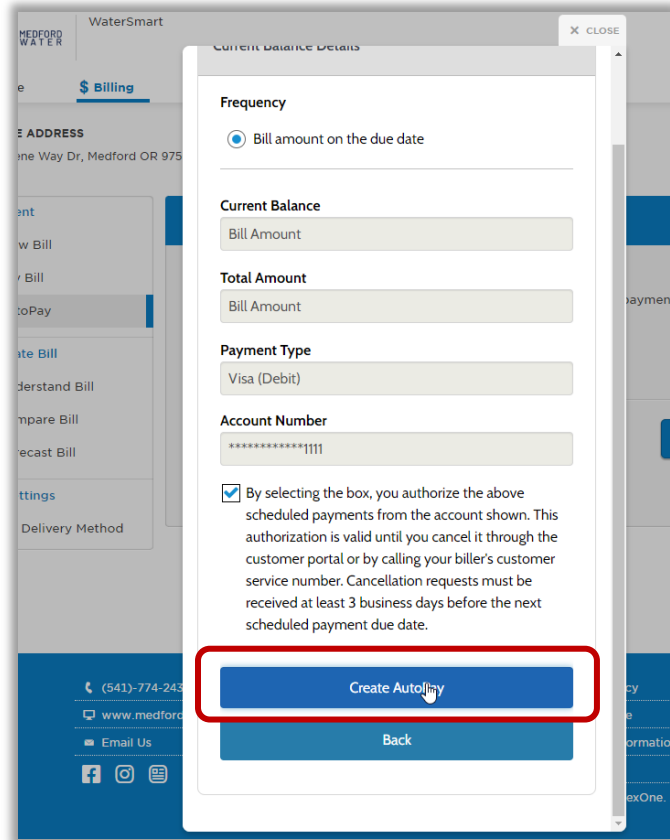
MEDFORD WATER

WaterSmart

✕ CLOSE

e

$ Billing

E ADDRESS

ene Way Dr, Medford OR 975

ent

w Bill

y Bill

toPay

ate Bill

derstand Bill

mpare Bill

recast Bill

ttings

Delivery Method

aymen

(541)-774-243

www.medford

Email Us

cy

e

ormatio

exOne.

Current Balance Details

Frequency

Bill amount on the due date

Current Balance

Bill Amount

Total Amount

Bill Amount

Payment Type

Visa (Debit)

Account Number

************1111

By selecting the box, you authorize the above scheduled payments from the account shown. This authorization is valid until you cancel it through the customer portal or by calling your biller's customer service number. Cancellation requests must be received at least 3 business days before the next scheduled payment due date.

Create AutoPay

Back